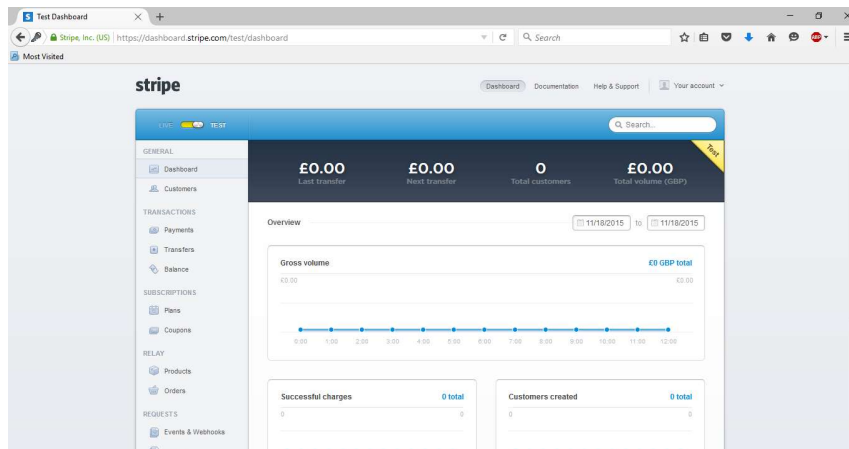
Test Dashboard

Stripe, Inc. (US) https://dashboard.stripe.com/test/dashboard

Search

Most Visited

stripe

Dashboard Documentation Help & Support Your account

LIVE TEST

Search...

GENERAL

Dashboard

Customers

TRANSACTIONS

Payments

Transfers

Balance

SUBSCRIPTIONS

Plans

Coupons

RELAY

Products

Orders

REQUESTS

Events & Webhooks

£0.00
Last transfer

£0.00
Next transfer

0
Total customers

£0.00
Total volume (GBP)

Test

Overview

11/18/2015 to 11/18/2015

Gross volume

£0 GBP total

£0.00

£0.00

0:00 1:00 2:00 3:00 4:00 5:00 6:00 7:00 8:00 9:00 10:00 11:00 12:00

Successful charges

0 total

0 0

Customers created

0 total

0 0